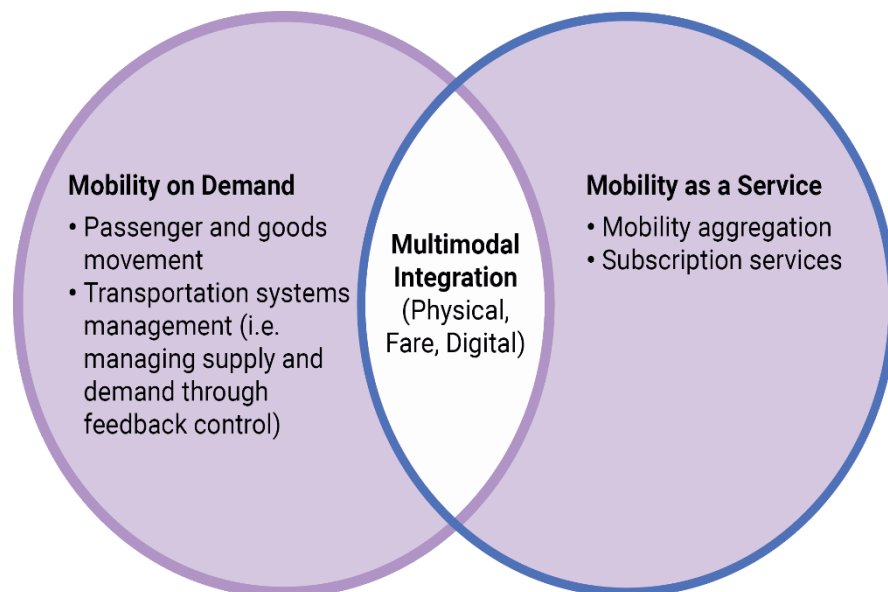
Mobility on Demand

• Passenger and goods movement
• Transportation systems management (i.e. managing supply and demand through feedback control)

Multimodal Integration (Physical, Fare, Digital)

Mobility as a Service

• Mobility aggregation
• Subscription services